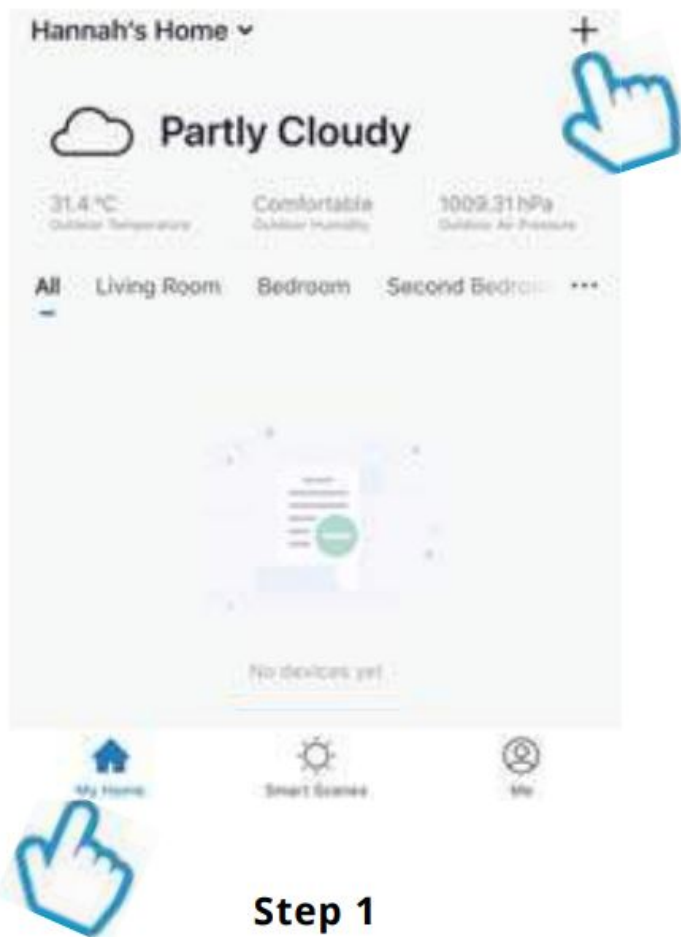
Hannah's Home ⌄

+

Partly Cloudy

31.4 °C
Outdoor Temperature

Comfortable
Outdoor Humidity

1009.31 hPa
Outdoor Air Pressure

All Living Room Bedroom Second Bedro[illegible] ···

No devices yet

My Home

Smart Scenes

Me

Step 1